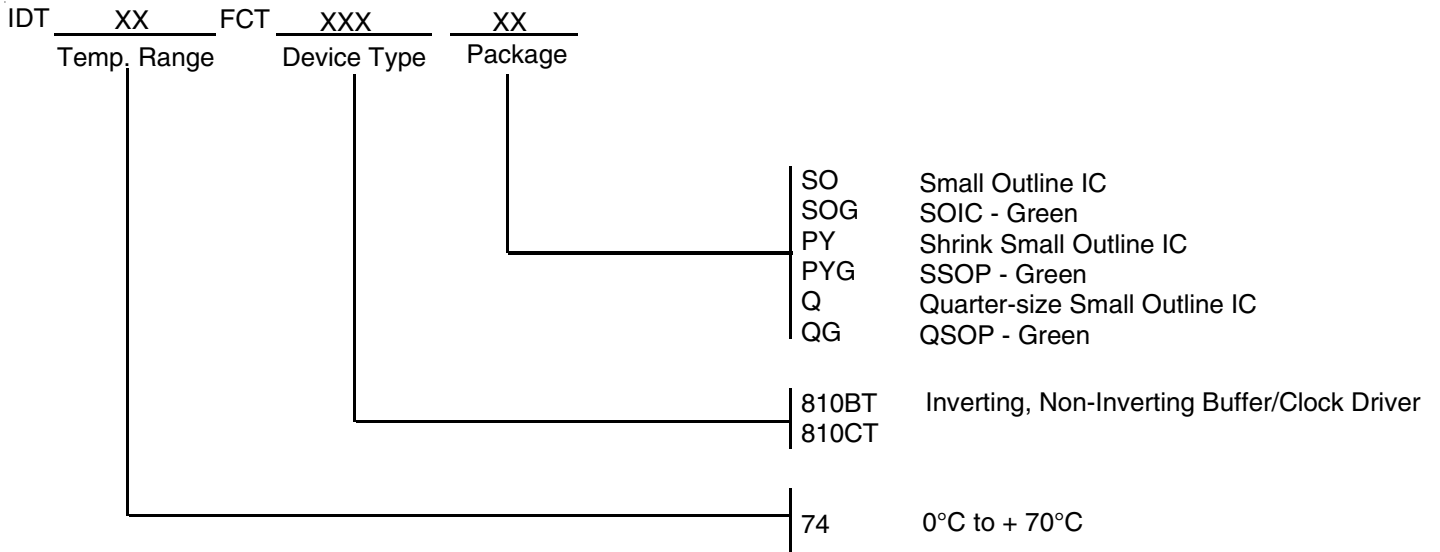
IDT XX FCT XXX XX
Temp. Range Device Type Package

SO Small Outline IC
SOG SOIC - Green
PY Shrink Small Outline IC
PYG SSOP - Green
Q Quarter-size Small Outline IC
QG QSOP - Green

810BT Inverting, Non-Inverting Buffer/Clock Driver
810CT

74 0°C to + 70°C